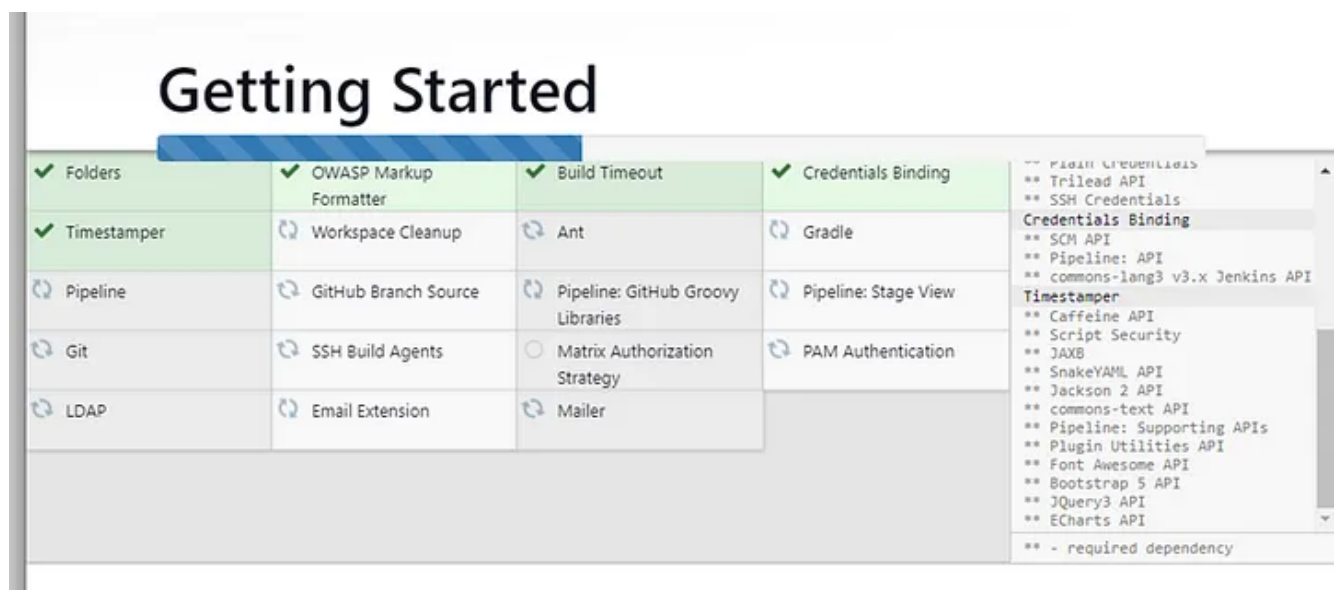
Getting Started

| | | | |
|---|---|---|---|
| Folders | OWASP Markup Formatter | Build Timeout | Credentials Binding |
| Timestamper | Workspace Cleanup | Ant | Gradle |
| Pipeline | GitHub Branch Source | Pipeline: GitHub Groovy Libraries | Pipeline: Stage View |
| Git | SSH Build Agents | Matrix Authorization Strategy | PAM Authentication |
| LDAP | Email Extension | Mailer | |

** Plain Credentials
** Trilead API
** SSH Credentials
Credentials Binding
** SCM API
** Pipeline: API
** commons-lang3 v3.x Jenkins API
Timestamper
** Caffeine API
** Script Security
** JAXB
** SnakeYAML API
** Jackson 2 API
** commons-text API
** Pipeline: Supporting APIs
** Plugin Utilities API
** Font Awesome API
** Bootstrap 5 API
** JQuery3 API
** ECharts API
** - required dependency